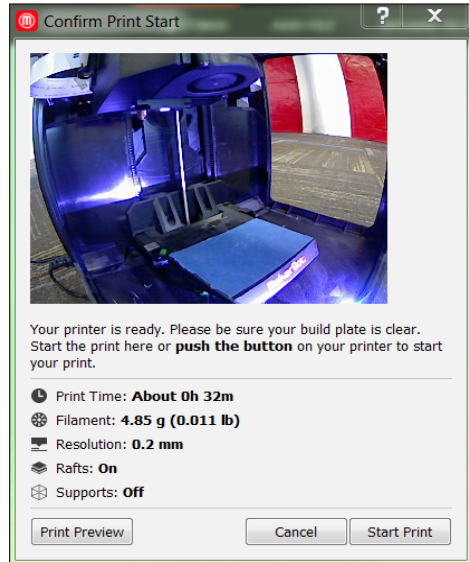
Confirm Print Start

?

X

Your printer is ready. Please be sure your build plate is clear. Start the print here or **push the button** on your printer to start your print.

Print Time: **About 0h 32m**

Filament: **4.85 g (0.011 lb)**

Resolution: **0.2 mm**

Rafts: **On**

Supports: **Off**

Print Preview

Cancel

Start Print